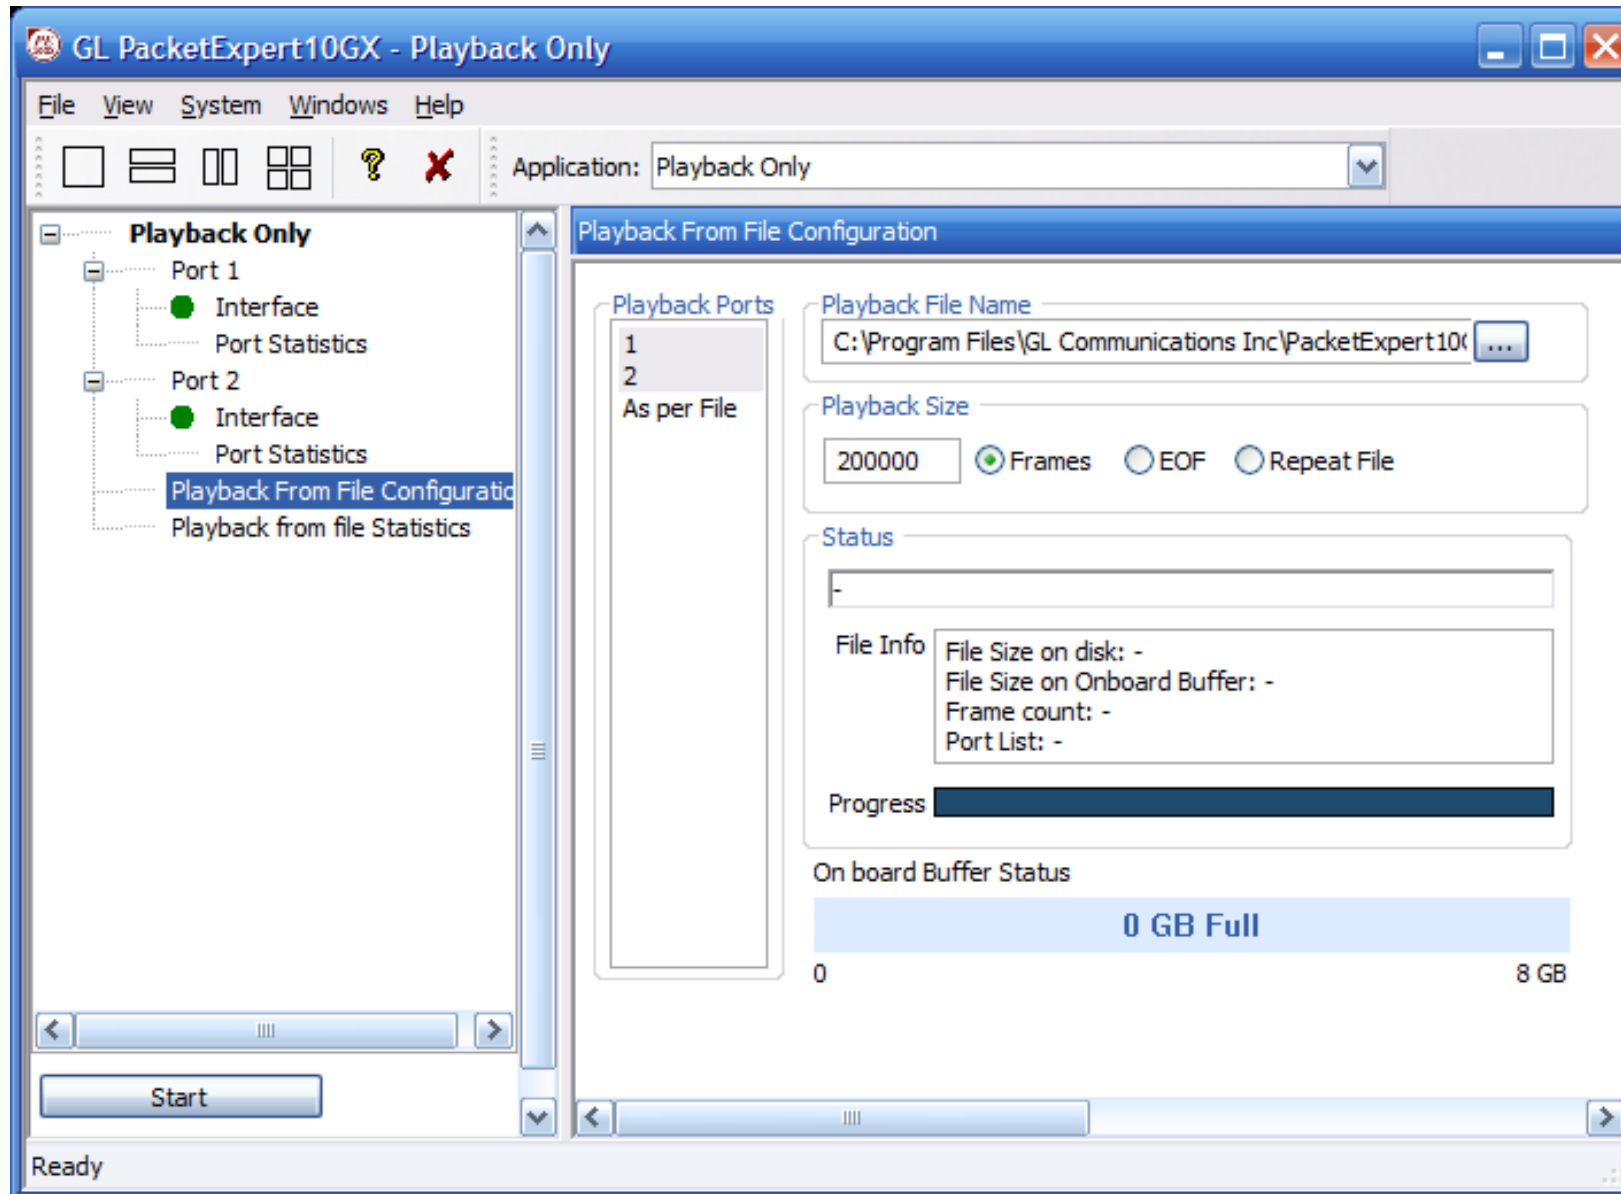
GL PacketExpert10GX - Playback Only

File View System Windows Help

Application: Playback Only

Playback Only
Port 1
Interface
Port Statistics
Port 2
Interface
Port Statistics
Playback From File Configuratio
Playback from file Statistics

Start

Playback From File Configuration

Playback Ports
1
2
As per File

Playback File Name
C:\Program Files\GL Communications Inc\PacketExpert10( ...

Playback Size
200000 Frames EOF Repeat File

Status
-

File Info
File Size on disk: -
File Size on Onboard Buffer: -
Frame count: -
Port List: -

Progress

On board Buffer Status
0 GB Full
0
8 GB

Ready